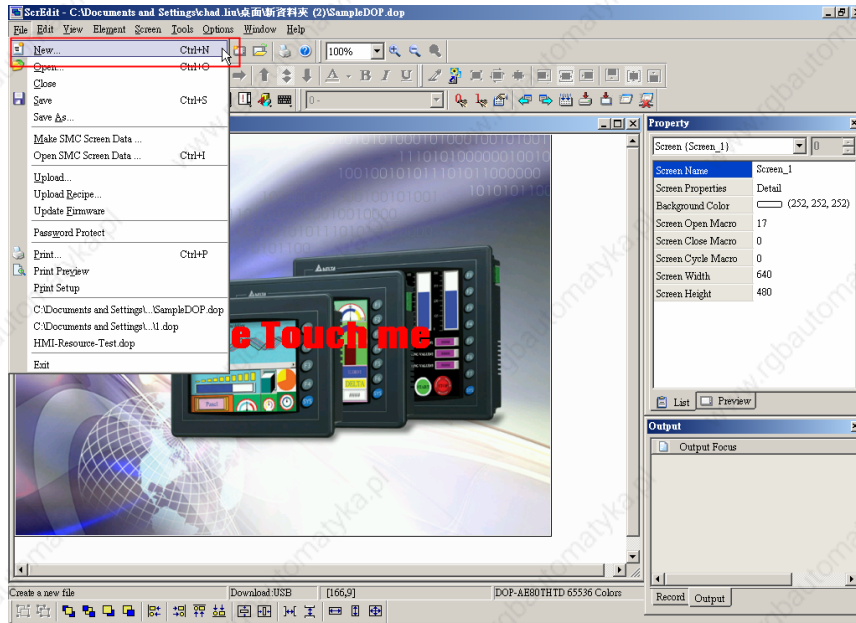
ScrEdit - C:\Documents and Settings\chad.liu\桌面\新資料夾 (2)\SampleDOP.dop

File Edit View Element Screen Tools Options Window Help

100%

New... Ctrl+N
Open... Ctrl+O
Close
Save Ctrl+S
Save As...
Make SMC Screen Data ...
Open SMC Screen Data ... Ctrl+I
Upload...
Upload Recipe...
Update Firmware
Password Protect
Print... Ctrl+P
Print Preview
Print Setup
C:\Documents and Settings\...\SampleDOP.dop
C:\Documents and Settings\...\1.dop
HMI-Resource-Test.dop
Exit

e Touch me

Property
Screen (Screen_1)

| | |
|---|---|
| Screen Name | Screen_1 |
| Screen Properties | Detail |
| Background Color | (252, 252, 252) |
| Screen Open Macro | 17 |
| Screen Close Macro | 0 |
| Screen Cycle Macro | 0 |
| Screen Width | 640 |
| Screen Height | 480 |

List Preview

Output
Output Focus

Record Output

Create a new file | Download:USB | [166,9] | DOP-AE80THTD 65536 Colors

www.rgbautomatyka.pl